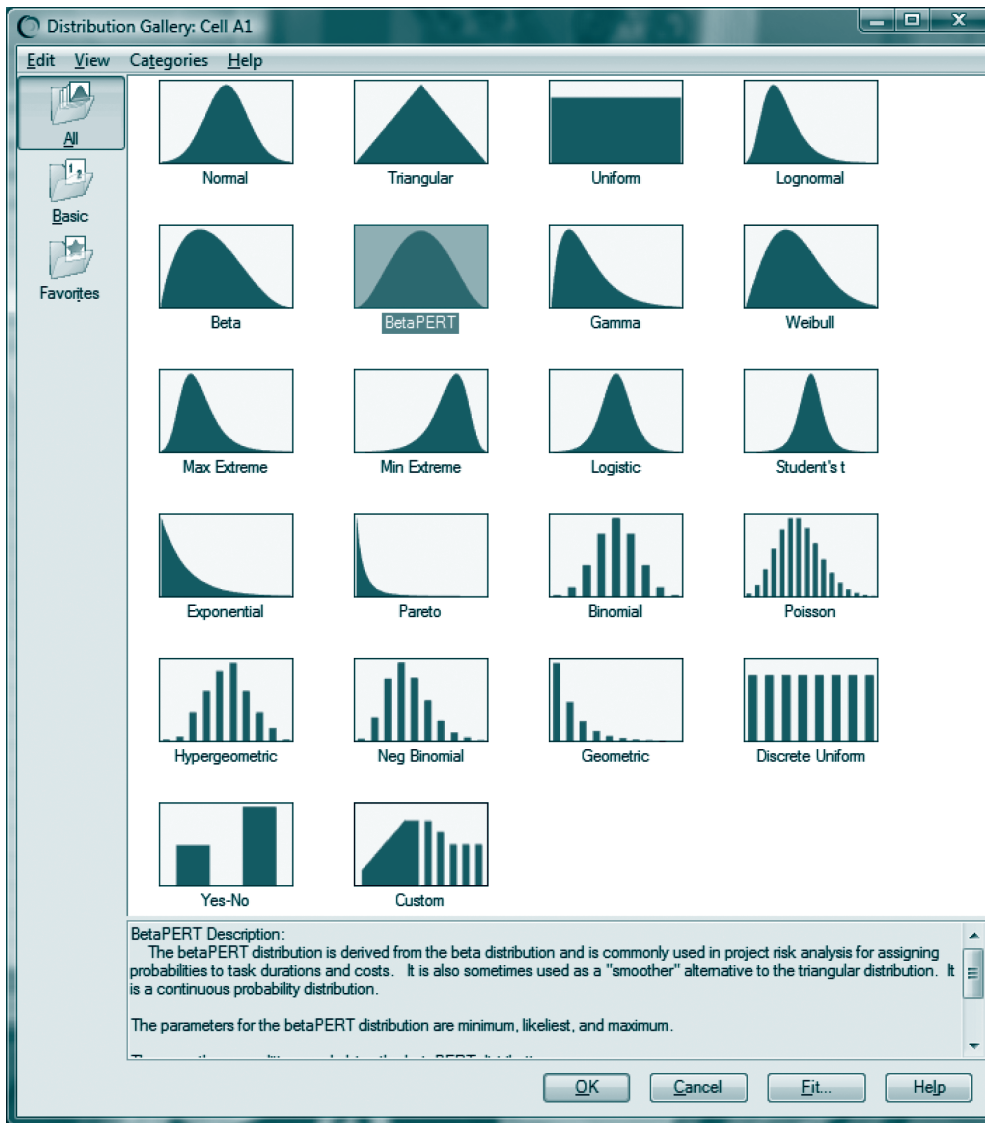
Distribution Gallery: Cell A1

Edit View Categories Help

All

Basic

Favorites

Normal

Triangular

Uniform

Lognormal

Beta

BetaPERT

Gamma

Weibull

Max Extreme

Min Extreme

Logistic

Student's t

Exponential

Pareto

Binomial

Poisson

Hypergeometric

Neg Binomial

Geometric

Discrete Uniform

Yes-No

Custom

BetaPERT Description:
The betaPERT distribution is derived from the beta distribution and is commonly used in project risk analysis for assigning probabilities to task durations and costs. It is also sometimes used as a "smoother" alternative to the triangular distribution. It is a continuous probability distribution.

The parameters for the betaPERT distribution are minimum, likeliest, and maximum.

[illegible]

OK Cancel Fit... Help